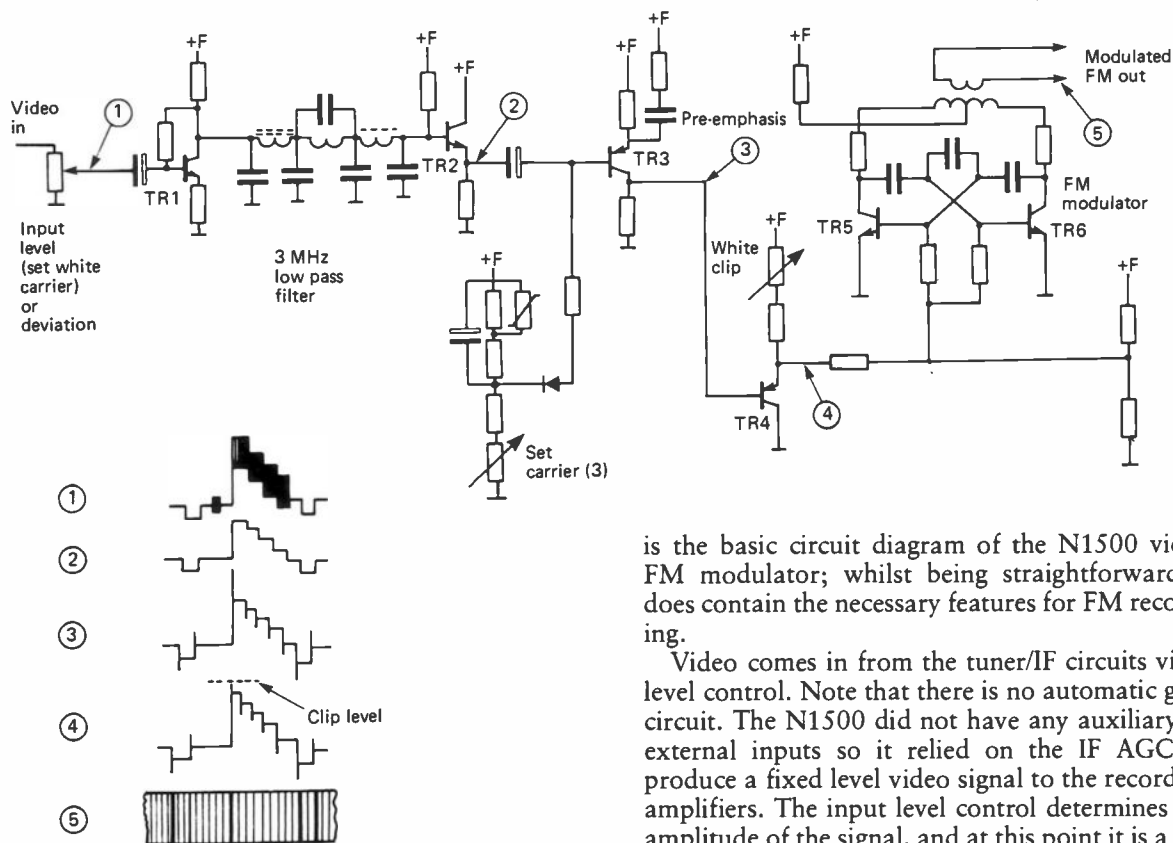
Video in

①

+F

+F

+F

+F

+F

+F

Modulated FM out

②

Pre-emphasis

③

⑤

TR1

TR2

TR3

FM modulator

Input level (set white carrier) or deviation

3 MHz low pass filter

+F

TR5

TR6

White clip

+F

+F

Set carrier (3)

④

TR4

①

②

③

④

Clip level

⑤

is the basic circuit diagram of the N1500 vi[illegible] FM modulator; whilst being straightforward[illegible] does contain the necessary features for FM reco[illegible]ing.

Video comes in from the tuner/IF circuits vi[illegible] level control. Note that there is no automatic g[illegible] circuit. The N1500 did not have any auxiliary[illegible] external inputs so it relied on the IF AGC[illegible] produce a fixed level video signal to the record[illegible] amplifiers. The input level control determines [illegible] amplitude of the signal, and at this point it is a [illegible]